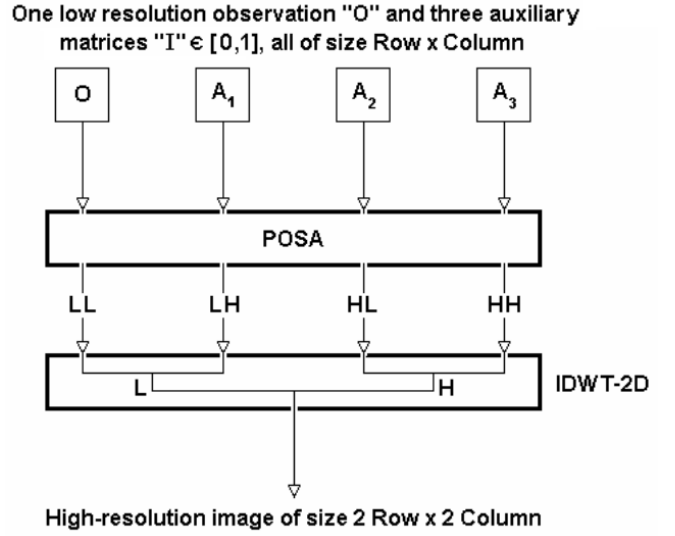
One low resolution observation "O" and three auxiliary matrices "I" ∈ [0,1], all of size Row x Column

O

$A_1$

$A_2$

$A_3$

POSA

LL

LH

HL

HH

L

H

IDWT-2D

High-resolution image of size 2 Row x 2 Column